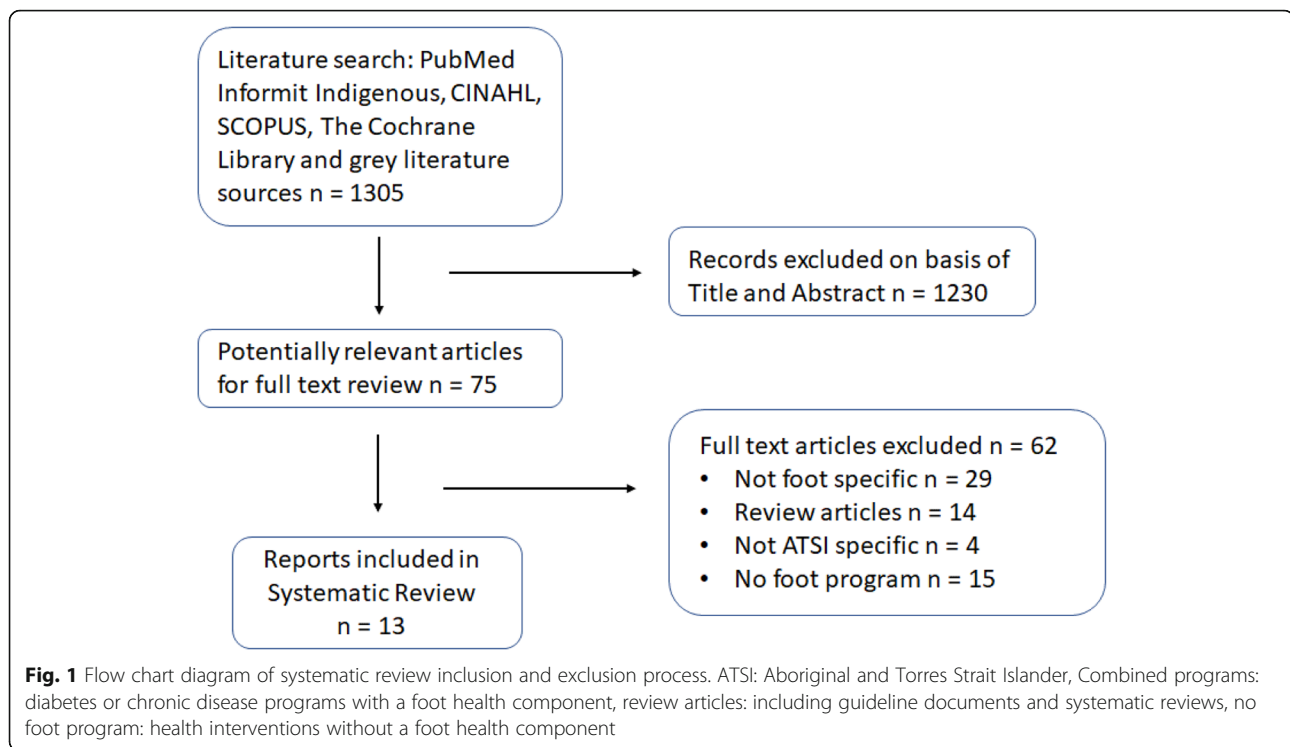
Literature search: PubMed Informit Indigenous, CINAHL, SCOPUS, The Cochrane Library and grey literature sources n = 1305

Records excluded on basis of Title and Abstract n = 1230

Potentially relevant articles for full text review n = 75

Full text articles excluded n = 62
• Not foot specific n = 29
• Review articles n = 14
• Not ATSI specific n = 4
• No foot program n = 15

Reports included in Systematic Review n = 13

**Fig. 1** Flow chart diagram of systematic review inclusion and exclusion process. ATSI: Aboriginal and Torres Strait Islander, Combined programs: diabetes or chronic disease programs with a foot health component, review articles: including guideline documents and systematic reviews, no foot program: health interventions without a foot health component